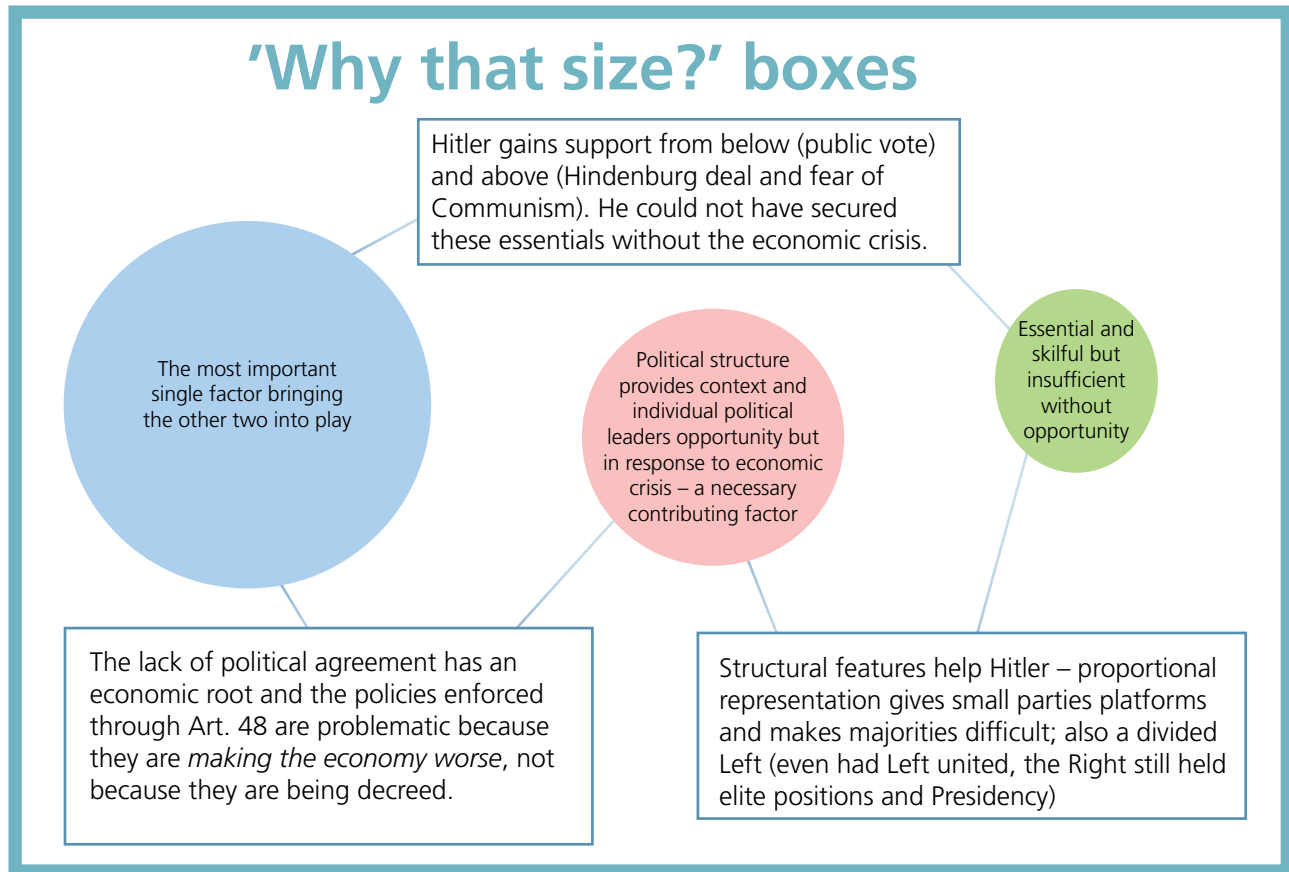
'Why that size?' boxes

Hitler gains support from below (public vote) and above (Hindenburg deal and fear of Communism). He could not have secured these essentials without the economic crisis.

The most important single factor bringing the other two into play

Political structure provides context and individual political leaders opportunity but in response to economic crisis – a necessary contributing factor

Essential and skilful but insufficient without opportunity

The lack of political agreement has an economic root and the policies enforced through Art. 48 are problematic because they are *making the economy worse*, not because they are being decreed.

Structural features help Hitler – proportional representation gives small parties platforms and makes majorities difficult; also a divided Left (even had Left united, the Right still held elite positions and Presidency)